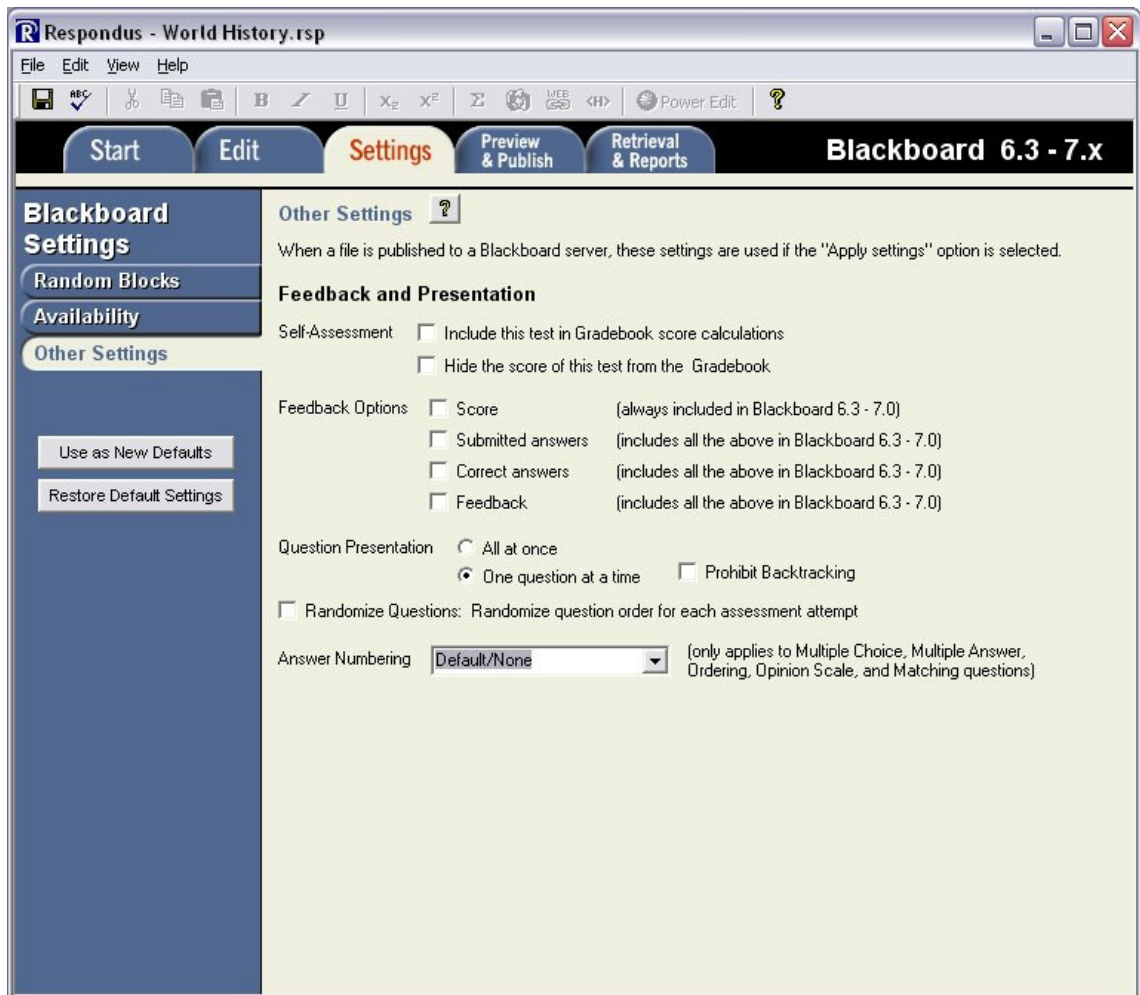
Respondus - World History.rsp

File Edit View Help

B I U $X_2$ $X^2$ Σ <H> Power Edit ?

Start Edit Settings Preview & Publish Retrieval & Reports Blackboard 6.3 - 7.x

Blackboard Settings
Random Blocks
Availability
Other Settings

Use as New Defaults
Restore Default Settings

Other Settings ?

When a file is published to a Blackboard server, these settings are used if the "Apply settings" option is selected.

Feedback and Presentation

Self-Assessment Include this test in Gradebook score calculations
Hide the score of this test from the Gradebook

Feedback Options Score (always included in Blackboard 6.3 - 7.0)
Submitted answers (includes all the above in Blackboard 6.3 - 7.0)
Correct answers (includes all the above in Blackboard 6.3 - 7.0)
Feedback (includes all the above in Blackboard 6.3 - 7.0)

Question Presentation All at once
One question at a time Prohibit Backtracking

Randomize Questions: Randomize question order for each assessment attempt

Answer Numbering Default/None (only applies to Multiple Choice, Multiple Answer, Ordering, Opinion Scale, and Matching questions)